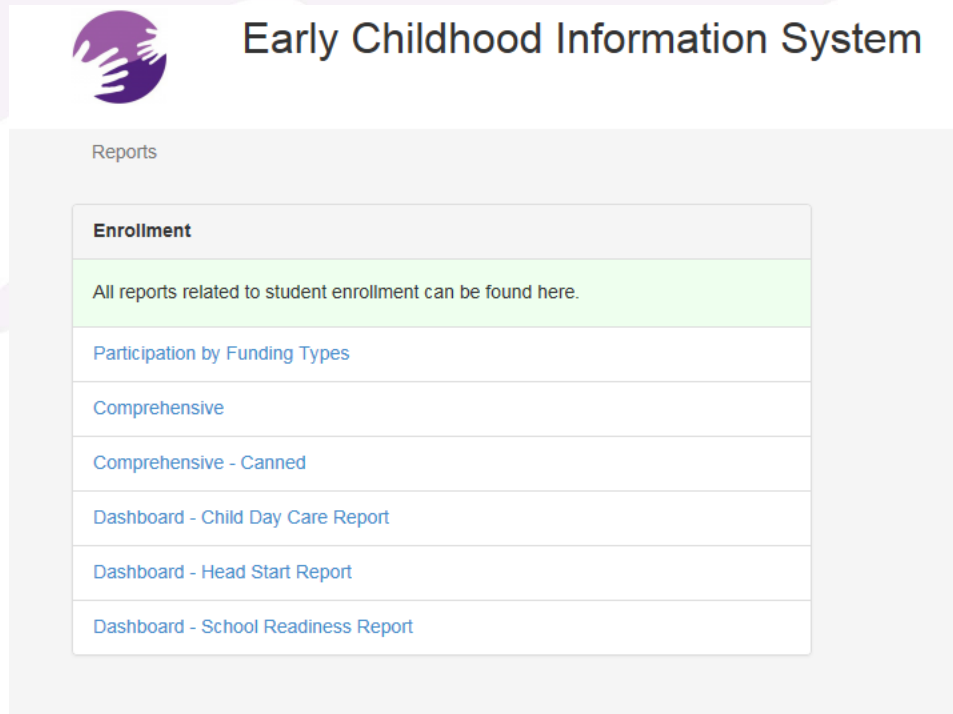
Early Childhood Information System

Reports

Enrollment

All reports related to student enrollment can be found here.

Participation by Funding Types

Comprehensive

Comprehensive - Canned

Dashboard - Child Day Care Report

Dashboard - Head Start Report

Dashboard - School Readiness Report